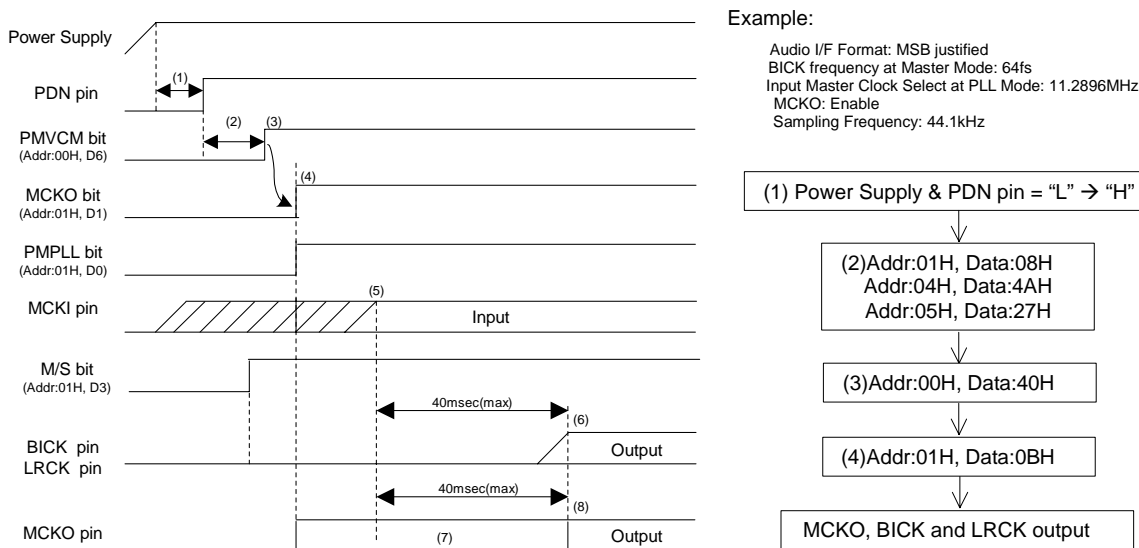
Power Supply

PDN pin

PMVCM bit
(Addr:00H, D6)

MCKO bit
(Addr:01H, D1)

PMPLL bit
(Addr:01H, D0)

MCKI pin

M/S bit
(Addr:01H, D3)

BICK pin
LRCK pin

MCKO pin

(1)

(2)

(3)

(4)

(5)

Input

40msec(max)

(6)

Output

40msec(max)

(8)

(7)

Output

Example:

Audio I/F Format: MSB justified
BICK frequency at Master Mode: 64fs
Input Master Clock Select at PLL Mode: 11.2896MHz
MCKO: Enable
Sampling Frequency: 44.1kHz

(1) Power Supply & PDN pin = "L" → "H"

(2)Addr:01H, Data:08H
Addr:04H, Data:4AH
Addr:05H, Data:27H

(3)Addr:00H, Data:40H

(4)Addr:01H, Data:0BH

MCKO, BICK and LRCK output